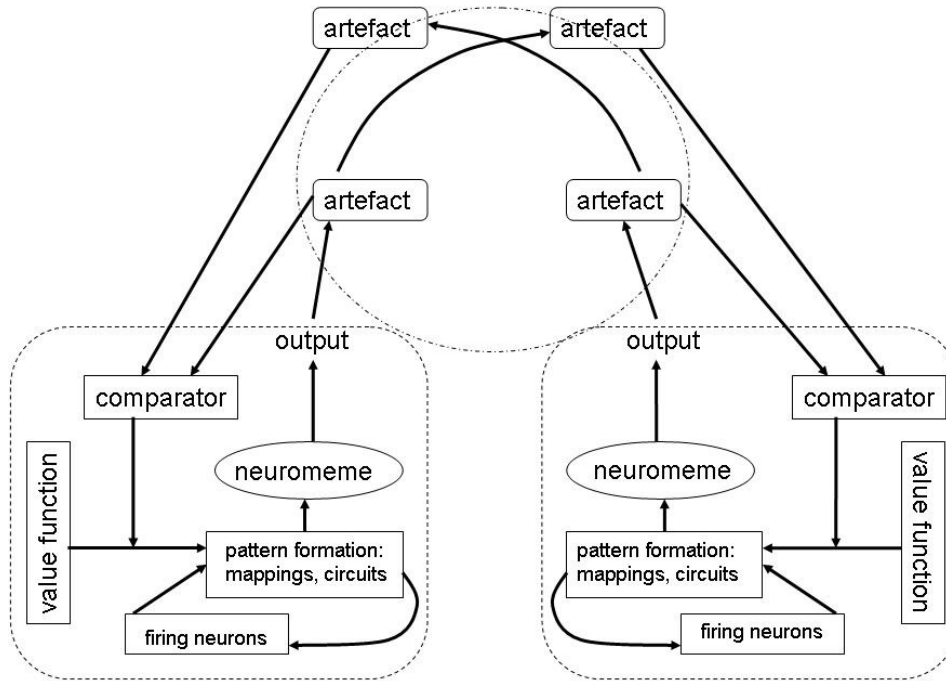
artefact

artefact

artefact

artefact

output

comparator

value function

neuromeme

pattern formation: mappings, circuits

firing neurons

output

comparator

neuromeme

value function

pattern formation: mappings, circuits

firing neurons